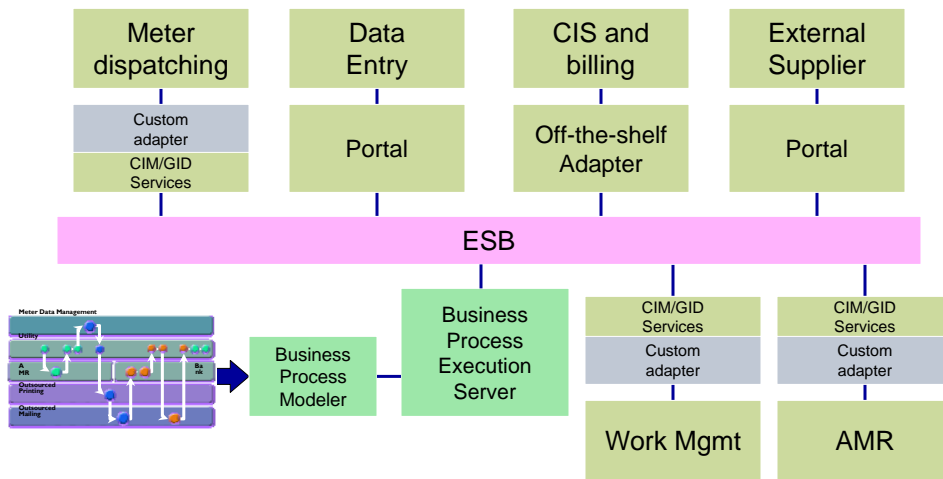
Meter dispatching

Custom adapter

CIM/GID Services

Data Entry

Portal

CIS and billing

Off-the-shelf Adapter

External Supplier

Portal

ESB

Meter Data Management

Utility

A MR

Ba nk

Outsourced Printing

Outsourced Mailing

Business Process Modeler

Business Process Execution Server

CIM/GID Services

Custom adapter

Work Mgmt

CIM/GID Services

Custom adapter

AMR